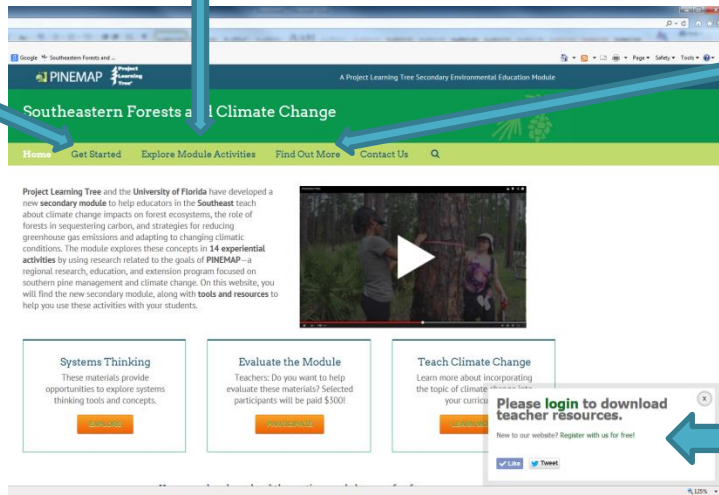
Google Southeastern Forests and ...

Page ▾ Safety ▾ Tools ▾

PINEMAP Project Learning Tree

A Project Learning Tree Secondary Environmental Education Module

Southeastern Forests a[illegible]l Climate Change

Home Get Started Explore Module Activities Find Out More Contact Us

Project Learning Tree and the University of Florida have developed a new secondary module to help educators in the Southeast teach about climate change impacts on forest ecosystems, the role of forests in sequestering carbon, and strategies for reducing greenhouse gas emissions and adapting to changing climatic conditions. The module explores these concepts in 14 experiential activities by using research related to the goals of PINEMAP—a regional research, education, and extension program focused on southern pine management and climate change. On this website, you will find the new secondary module, along with tools and resources to help you use these activities with your students.

Systems Thinking
These materials provide opportunities to explore systems thinking tools and concepts.
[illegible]

Evaluate the Module
Teachers: Do you want to help evaluate these materials? Selected participants will be paid $300!
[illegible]

Teach Climate Change
Learn more about incorporating the topic of climate change into your curricu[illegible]
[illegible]

Please login to download teacher resources.
New to our website? Register with us for free!
Like Tweet

125%